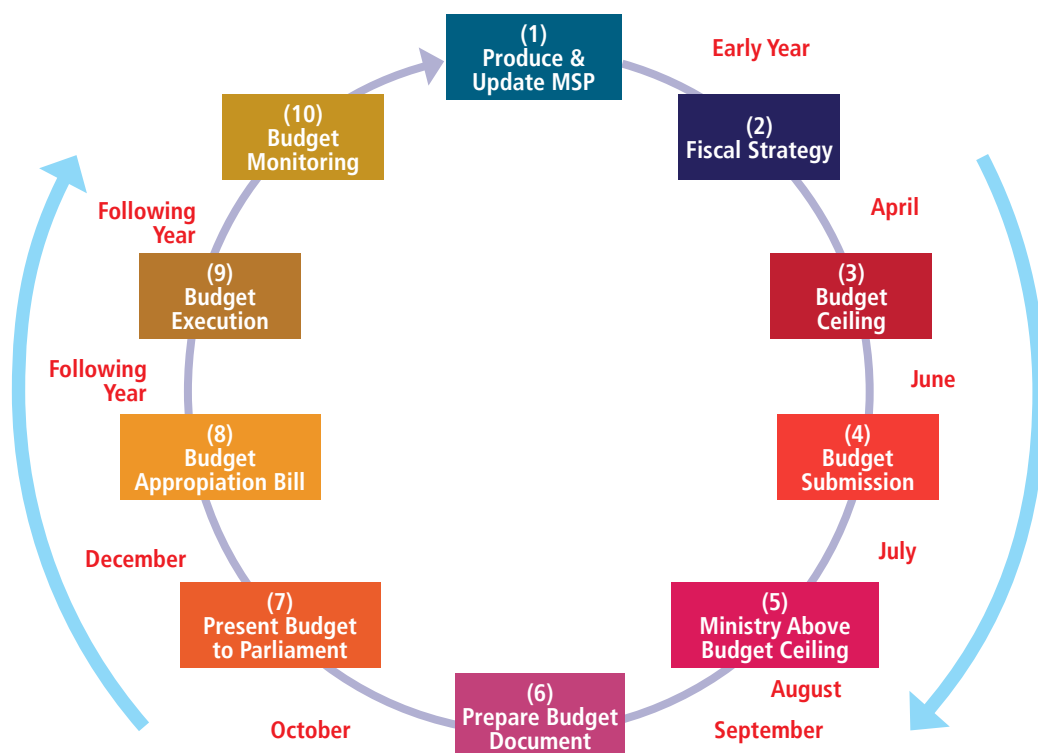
(1)
Produce &
Update MSP

Early Year

(2)
Fiscal Strategy

April

(3)
Budget
Ceiling

June

(4)
Budget
Submission

July

(5)
Ministry Above
Budget Ceiling

August

September

(6)
Prepare Budget
Document

October

(7)
Present Budget
to Parliament

December

(8)
Budget
Appropiation Bill

Following
Year

(9)
Budget
Execution

Following
Year

(10)
Budget
Monitoring